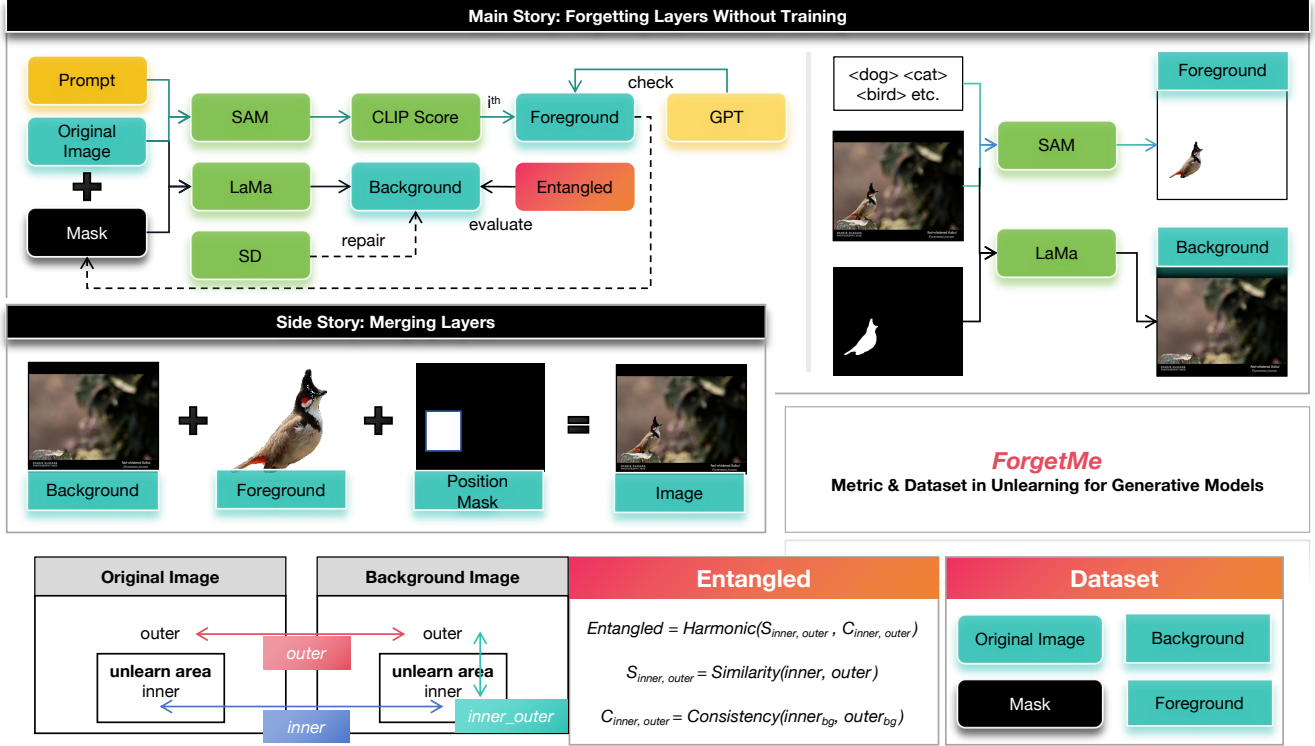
Main Story: Forgetting Layers Without Training

Prompt

Original Image

Mask

SAM

CLIP Score

$i^{th}$

Foreground

check

GPT

LaMa

Background

Entangled

evaluate

SD

repair

<dog> <cat> <bird> etc.

SAM

Foreground

LaMa

Background

Side Story: Merging Layers

Background

Foreground

Position Mask

Image

ForgetMe

Metric & Dataset in Unlearning for Generative Models

Original Image

outer

unlearn area
inner

outer

inner

Background Image

outer

unlearn area
inner

inner_outer

Entangled

$Entangled = Harmonic(S_{inner,\ outer}\ ,\ C_{inner,\ outer})$

$S_{inner,\ outer} = Similarity(inner,\ outer)$

$C_{inner,\ outer} = Consistency(inner_{bg},\ outer_{bg})$

Dataset

Original Image

Background

Mask

Foreground